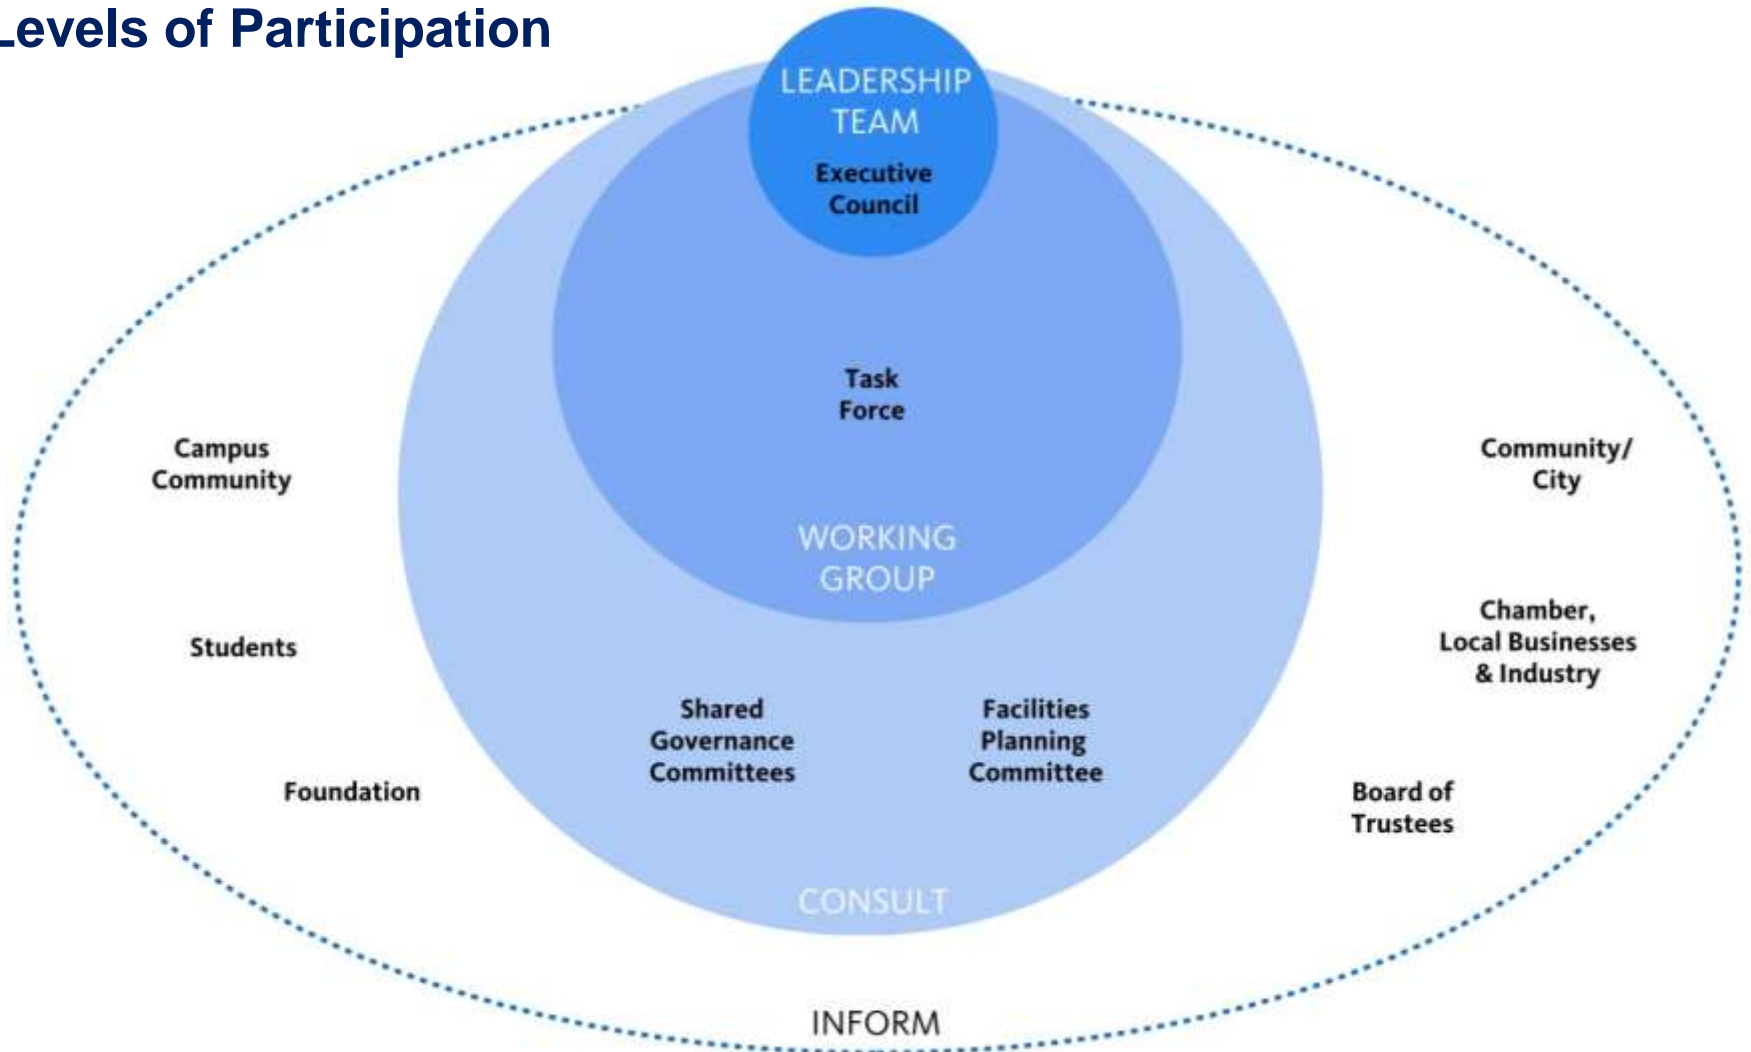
Levels of Participation

LEADERSHIP TEAM
Executive Council

Task Force

WORKING GROUP

Campus Community

Community/ City

Students

Chamber, Local Businesses & Industry

Shared Governance Committees

Facilities Planning Committee

Foundation

Board of Trustees

CONSULT

INFORM